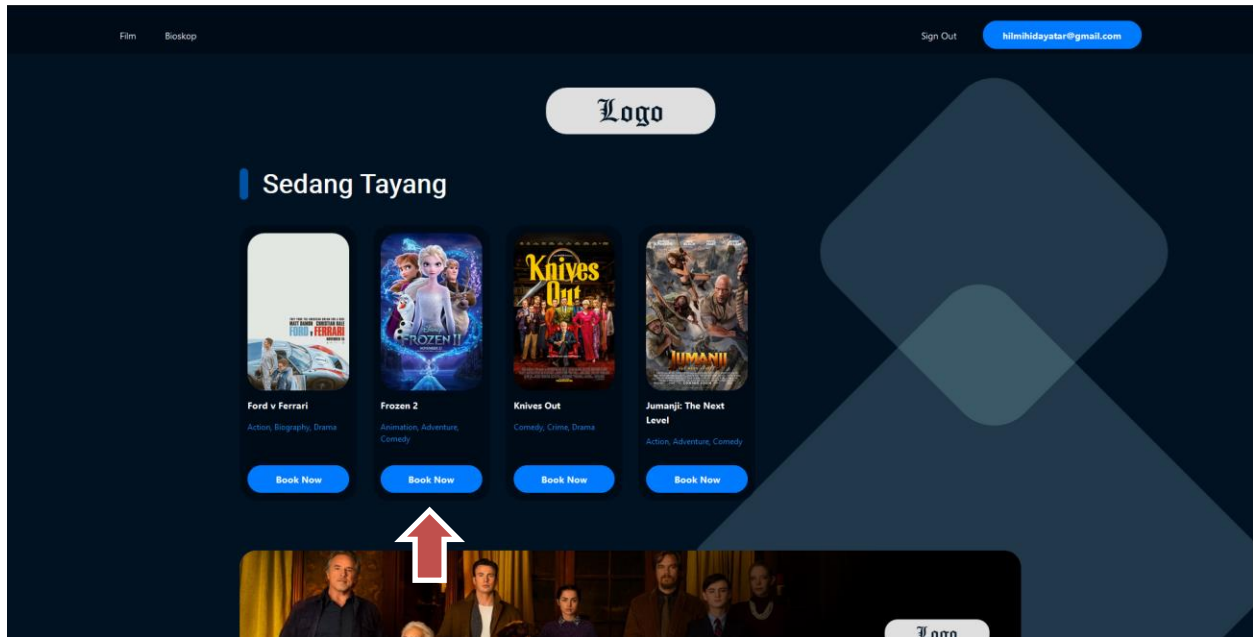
Film Bioskop

Sign Out hilmihidayatar@gmail.com

Logo

Sedang Tayang

FORD v FERRARI

Ford v Ferrari

Action, Biography, Drama

Book Now

FROZEN II

Frozen 2

Animation, Adventure, Comedy

Book Now

Knives Out

Knives Out

Comedy, Crime, Drama

Book Now

JUMANJI

Jumanji: The Next Level

Action, Adventure, Comedy

Book Now

Logo